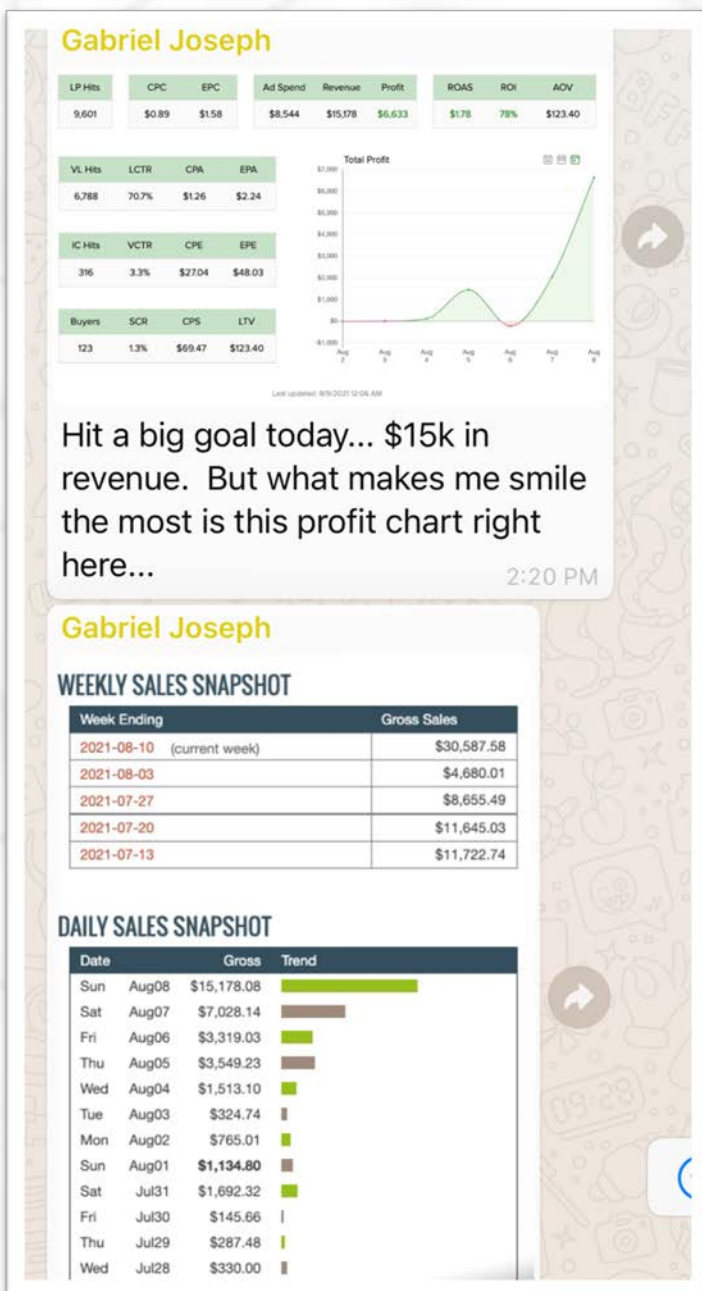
Gabriel Joseph

| LP Hits | CPC | EPC |
|---|---|---|
| 9,601 | $0.89 | $1.58 |

| Ad Spend | Revenue | Profit |
|---|---|---|
| $8,544 | $15,178 | $6,633 |

| ROAS | ROI | AOV |
|---|---|---|
| $1.78 | 78% | $123.40 |

| VL Hits | LCTR | CPA | EPA |
|---|---|---|---|
| 6,788 | 70.7% | $1.26 | $2.24 |

| IC Hits | VCTR | CPE | EPE |
|---|---|---|---|
| 316 | 3.3% | $27.04 | $48.03 |

| Buyers | SCR | CPS | LTV |
|---|---|---|---|
| 123 | 1.3% | $69.47 | $123.40 |

Total Profit

$7,000 $6,000 $5,000 $4,000 $3,000 $2,000 $1,000 $0 -$1,000

Aug 2 Aug 3 Aug 4 Aug 5 Aug 6 Aug 7 Aug 8

Last updated: 8/9/2021 12:06 AM

Hit a big goal today... $15k in revenue. But what makes me smile the most is this profit chart right here...

2:20 PM

Gabriel Joseph

WEEKLY SALES SNAPSHOT

| Week Ending | Gross Sales |
|---|---|
| 2021-08-10 (current week) | $30,587.58 |
| 2021-08-03 | $4,680.01 |
| 2021-07-27 | $8,655.49 |
| 2021-07-20 | $11,645.03 |
| 2021-07-13 | $11,722.74 |

DAILY SALES SNAPSHOT

| Date | | Gross | Trend |
|---|---|---|---|
| Sun | Aug08 | $15,178.08 | |
| Sat | Aug07 | $7,028.14 | |
| Fri | Aug06 | $3,319.03 | |
| Thu | Aug05 | $3,549.23 | |
| Wed | Aug04 | $1,513.10 | |
| Tue | Aug03 | $324.74 | |
| Mon | Aug02 | $765.01 | |
| Sun | Aug01 | $1,134.80 | |
| Sat | Jul31 | $1,692.32 | |
| Fri | Jul30 | $145.66 | |
| Thu | Jul29 | $287.48 | |
| Wed | Jul28 | $330.00 | |